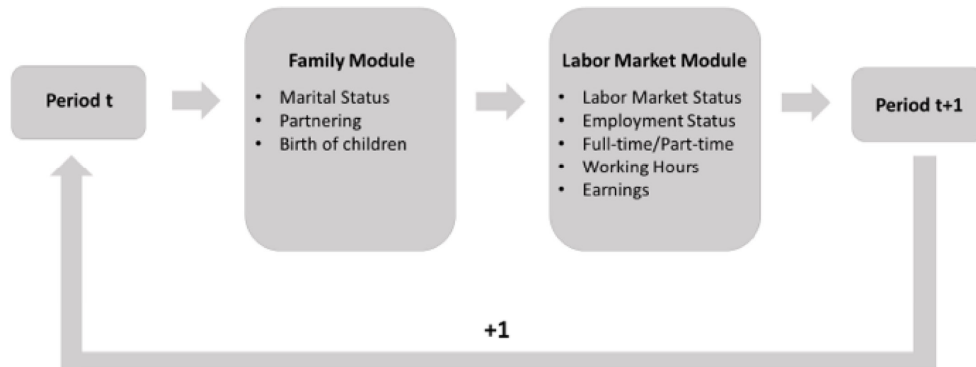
Period t

Family Module
- Marital Status
- Partnering
- Birth of children

Labor Market Module
- Labor Market Status
- Employment Status
- Full-time/Part-time
- Working Hours
- Earnings

Period t+1

+1